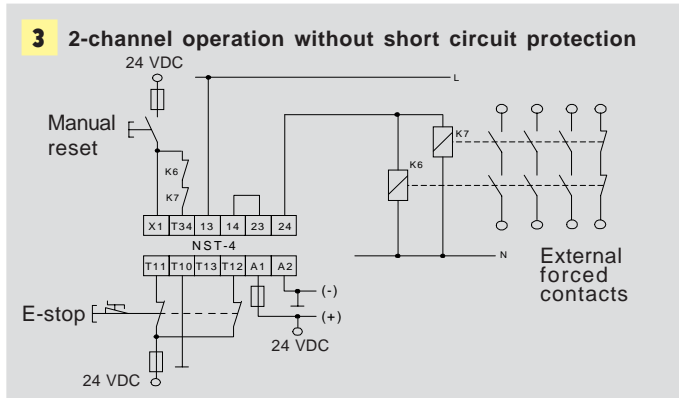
3 2-channel operation without short circuit protection

24 VDC

L

Manual reset

K6

K7

K7

K6

| X1 | T34 | 13 | 14 | 23 | 24 |
|---|---|---|---|---|---|

NST-4

| T11 | T10 | T13 | T12 | A1 | A2 |
|---|---|---|---|---|---|

N

External forced contacts

(-)

(+)

E-stop

24 VDC

24 VDC